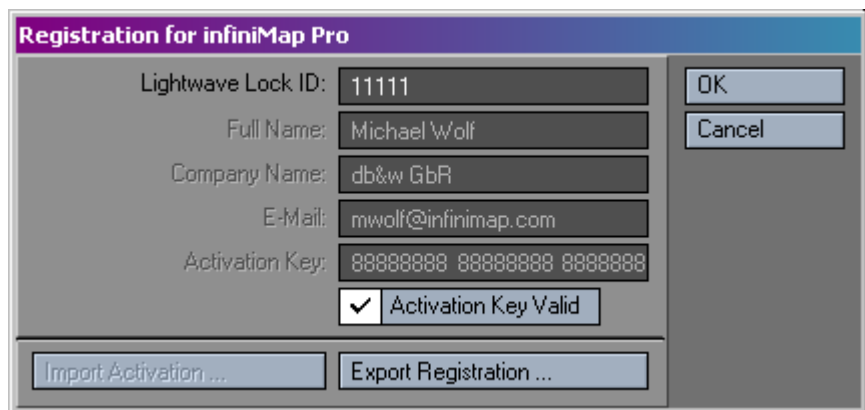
Registration for infiniMap Pro

Lightwave Lock ID: 11111

Full Name: Michael Wolf

Company Name: db&w GbR

E-Mail: mwolf@infinimap.com

Activation Key: 88888888 88888888 8888888

Activation Key Valid

Import Activation ...

Export Registration ...

OK

Cancel